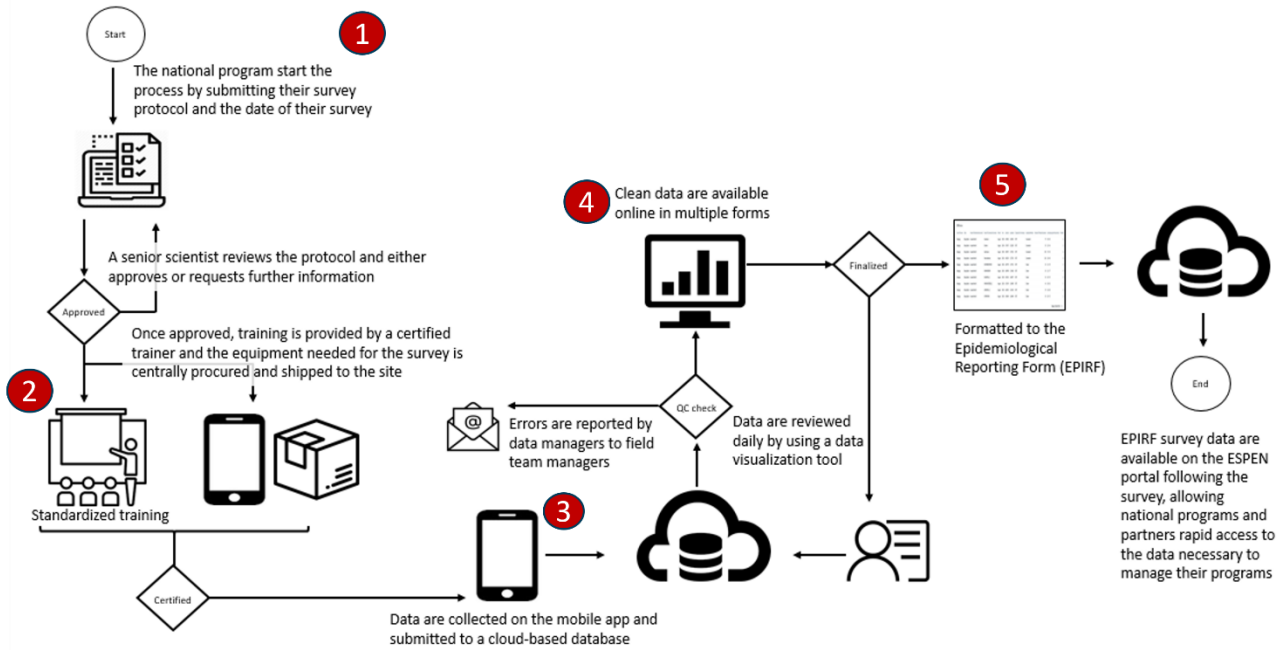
Start

1

The national program start the process by submitting their survey protocol and the date of their survey

A senior scientist reviews the protocol and either approves or requests further information

Approved

Once approved, training is provided by a certified trainer and the equipment needed for the survey is centrally procured and shipped to the site

2

Standardized training

Certified

3

Data are collected on the mobile app and submitted to a cloud-based database

Errors are reported by data managers to field team managers

QC check

Data are reviewed daily by using a data visualization tool

4

Clean data are available online in multiple forms

Finalized

5

Formatted to the Epidemiological Reporting Form (EPIRF)

End

EPIRF survey data are available on the ESPEN portal following the survey, allowing national programs and partners rapid access to the data necessary to manage their programs